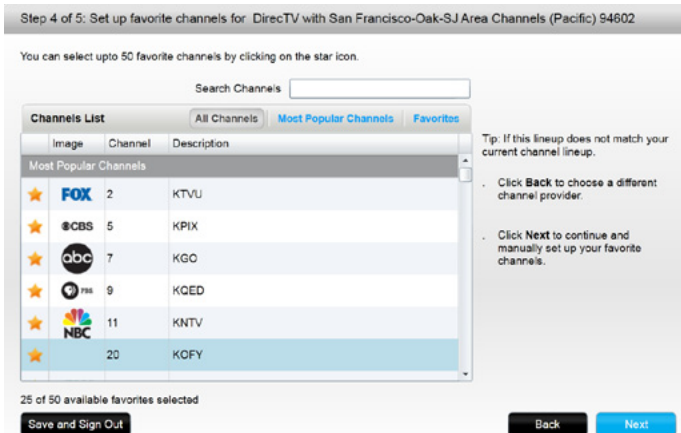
Step 4 of 5: Set up favorite channels for DirecTV with San Francisco-Oak-SJ Area Channels (Pacific) 94602

You can select upto 50 favorite channels by clicking on the star icon.

Search Channels

Channels List | All Channels | Most Popular Channels | Favorites

| | Image | Channel | Description |
|---|---|---|---|
| Most Popular Channels | | | |
| | FOX | 2 | KTVU |
| | CBS | 5 | KPIX |
| | abc | 7 | KGO |
| | PBS | 9 | KQED |
| | NBC | 11 | KNTV |
| | | 20 | KOFY |

Tip: If this lineup does not match your current channel lineup.

. Click **Back** to choose a different channel provider.

. Click **Next** to continue and manually set up your favorite channels.

25 of 50 available favorites selected

Save and Sign Out

Back

Next